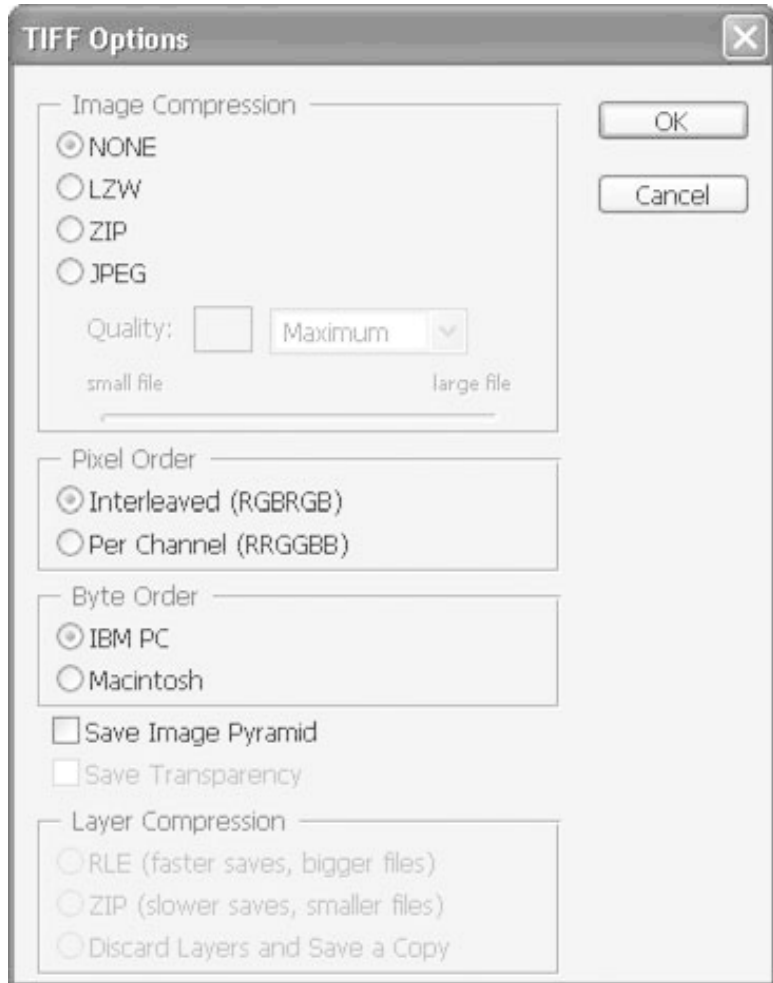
TIFF Options

Image Compression
NONE
LZW
ZIP
JPEG
Quality: Maximum
small file large file

OK
Cancel

Pixel Order
Interleaved (RGBRGB)
Per Channel (RRGGBB)

Byte Order
IBM PC
Macintosh

Save Image Pyramid
Save Transparency

Layer Compression
RLE (faster saves, bigger files)
ZIP (slower saves, smaller files)
Discard Layers and Save a Copy